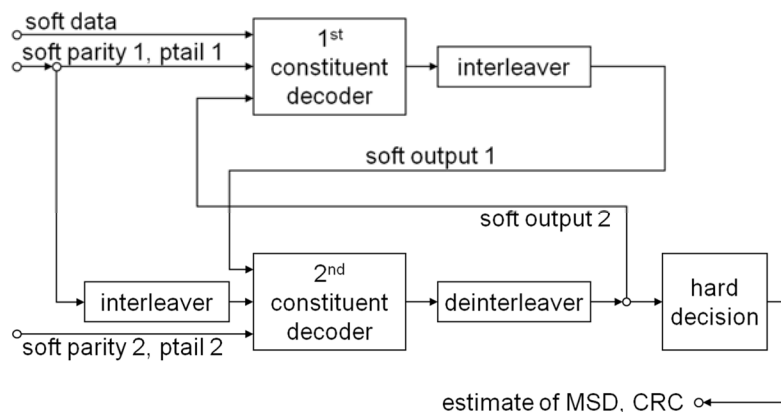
soft data

soft parity 1, ptail 1

$1^{st}$ constituent decoder

interleaver

soft output 1

soft output 2

interleaver

$2^{nd}$ constituent decoder

deinterleaver

hard decision

soft parity 2, ptail 2

estimate of MSD, CRC